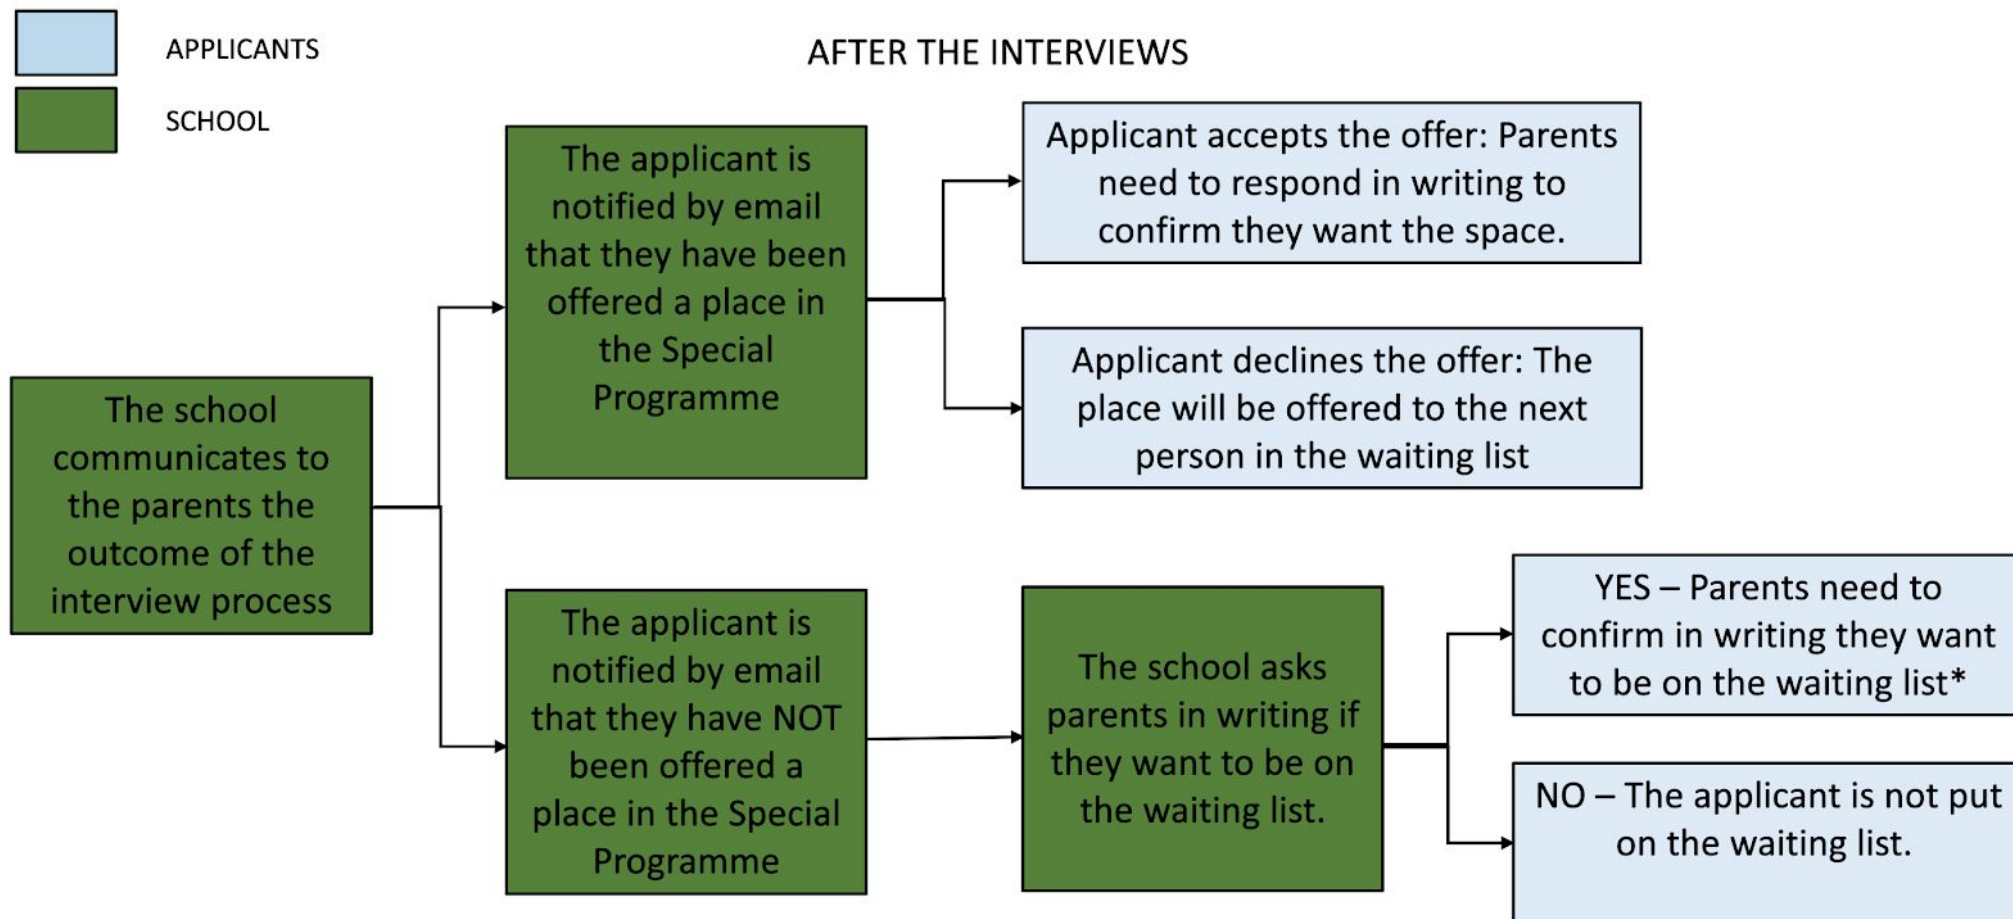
APPLICANTS

SCHOOL

AFTER THE INTERVIEWS

The school communicates to the parents the outcome of the interview process

The applicant is notified by email that they have been offered a place in the Special Programme

Applicant accepts the offer: Parents need to respond in writing to confirm they want the space.

Applicant declines the offer: The place will be offered to the next person in the waiting list

The applicant is notified by email that they have NOT been offered a place in the Special Programme

The school asks parents in writing if they want to be on the waiting list.

YES – Parents need to confirm in writing they want to be on the waiting list*

NO – The applicant is not put on the waiting list.